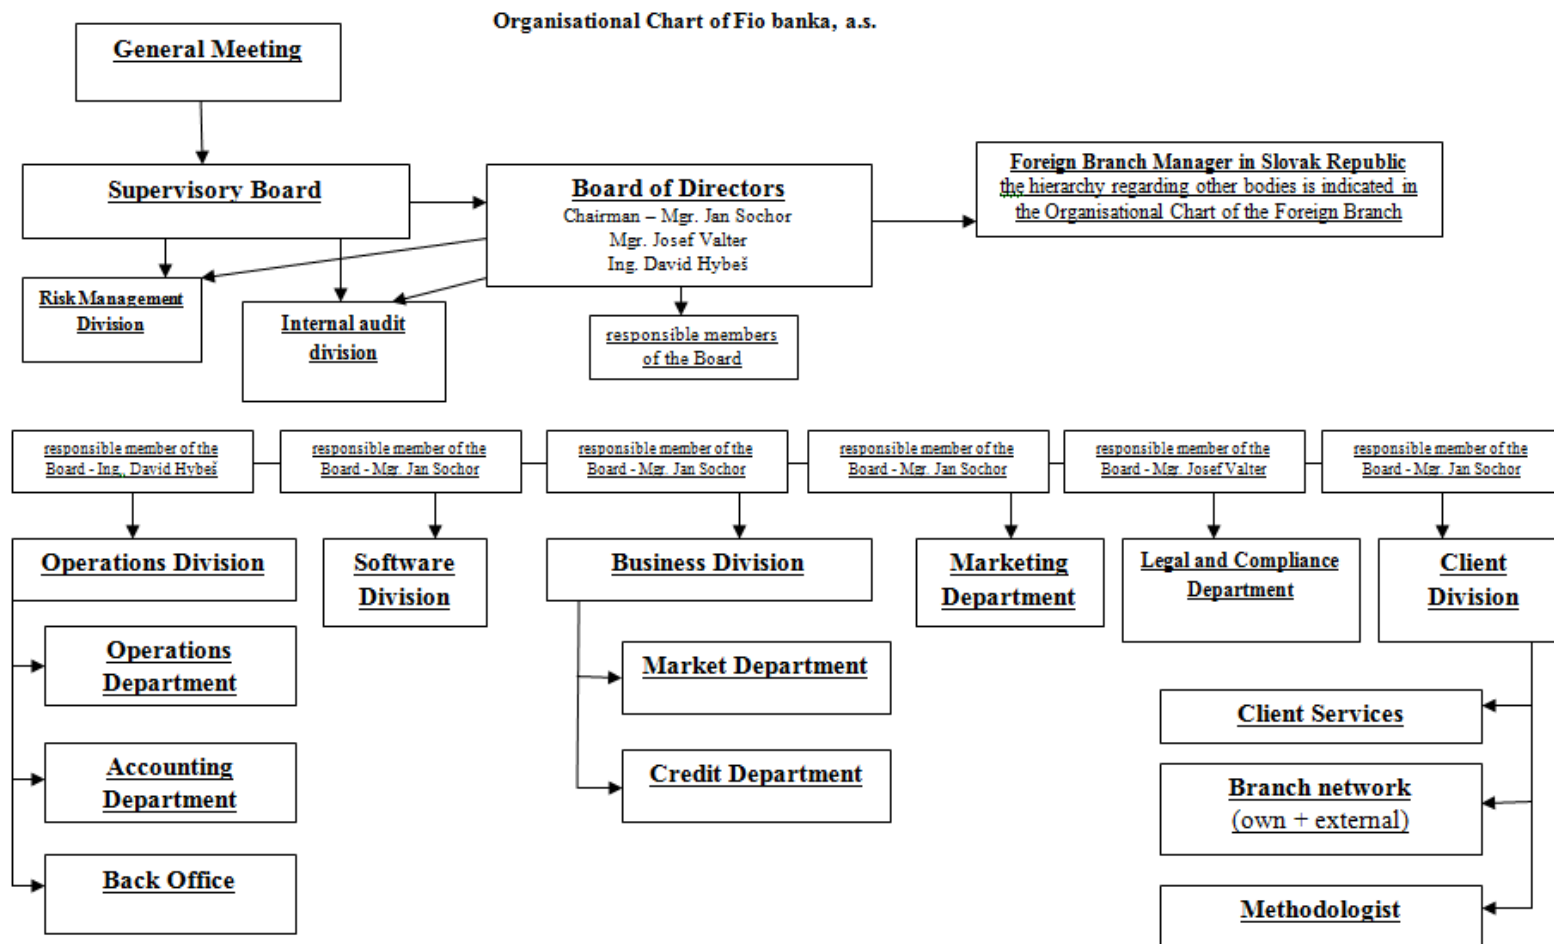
Organisational Chart of Fio banka, a.s.

General Meeting

Supervisory Board

Board of Directors
Chairman – Mgr. Jan Sochor
Mgr. Josef Valter
Ing. David Hybeš

Foreign Branch Manager in Slovak Republic
the hierarchy regarding other bodies is indicated in the Organisational Chart of the Foreign Branch

Risk Management Division

Internal audit division

responsible members of the Board

responsible member of the Board - Ing. David Hybeš

responsible member of the Board - Mgr. Jan Sochor

responsible member of the Board - Mgr. Jan Sochor

responsible member of the Board - Mgr. Jan Sochor

responsible member of the Board - Mgr. Josef Valter

responsible member of the Board - Mgr. Jan Sochor

Operations Division

Software Division

Business Division

Marketing Department

Legal and Compliance Department

Client Division

Operations Department

Accounting Department

Back Office

Market Department

Credit Department

Client Services

Branch network
(own + external)

Methodologist